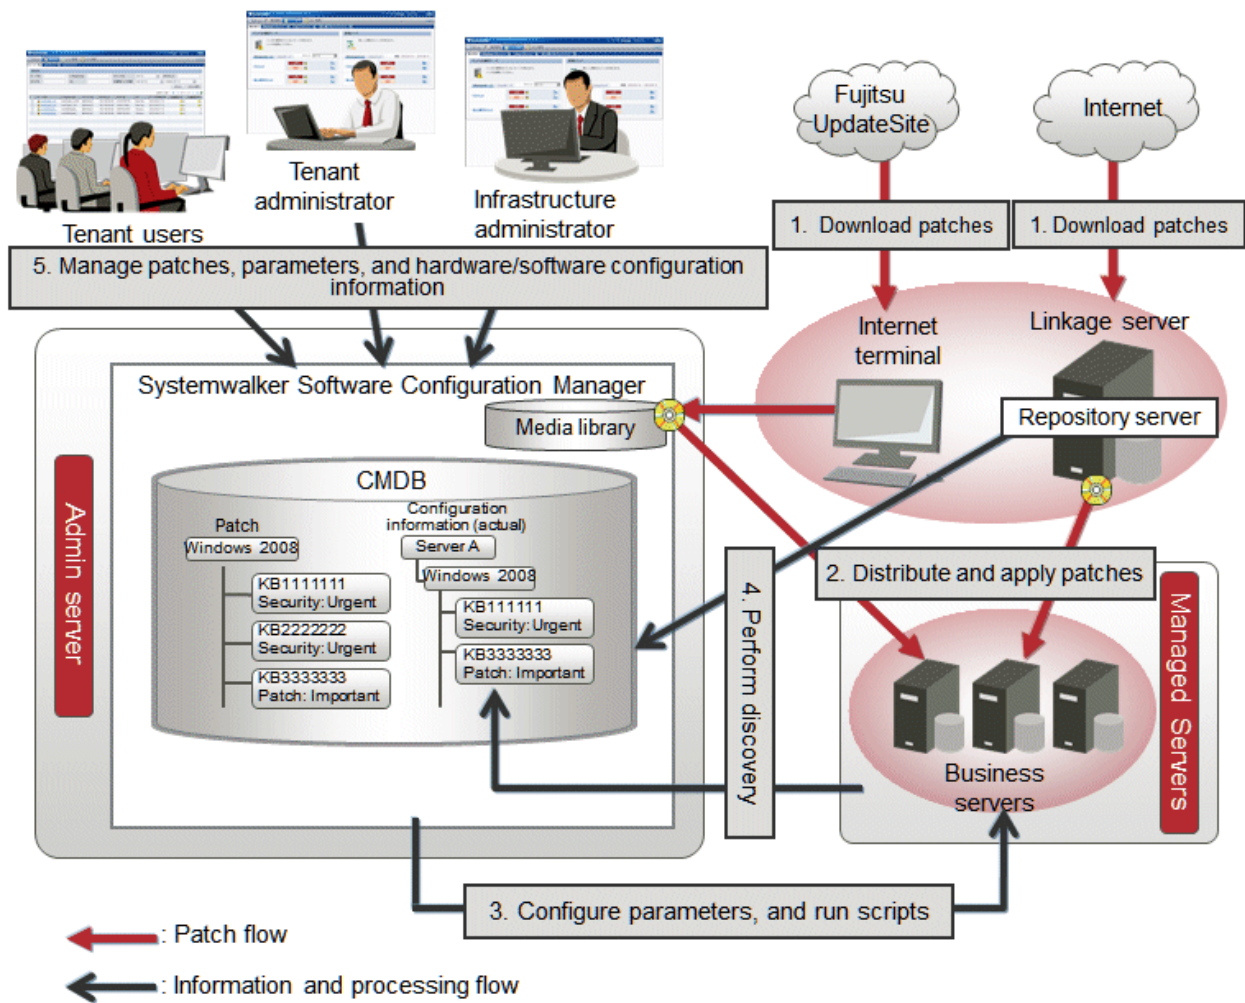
Tenant users

Tenant administrator

Infrastructure administrator

Fujitsu UpdateSite

Internet

1. Download patches

1. Download patches

5. Manage patches, parameters, and hardware/software configuration information

Internet terminal

Linkage server

Repository server

Systemwalker Software Configuration Manager

Media library

Admin server

CMDB

Patch

Windows 2008

KB1111111
Security: Urgent

KB2222222
Security: Urgent

KB3333333
Patch: Important

Configuration information (actual)

Server A

Windows 2008

KB111111
Security: Urgent

KB3333333
Patch: Important

4. Perform discovery

2. Distribute and apply patches

Managed Servers

Business servers

3. Configure parameters, and run scripts

: Patch flow

: Information and processing flow